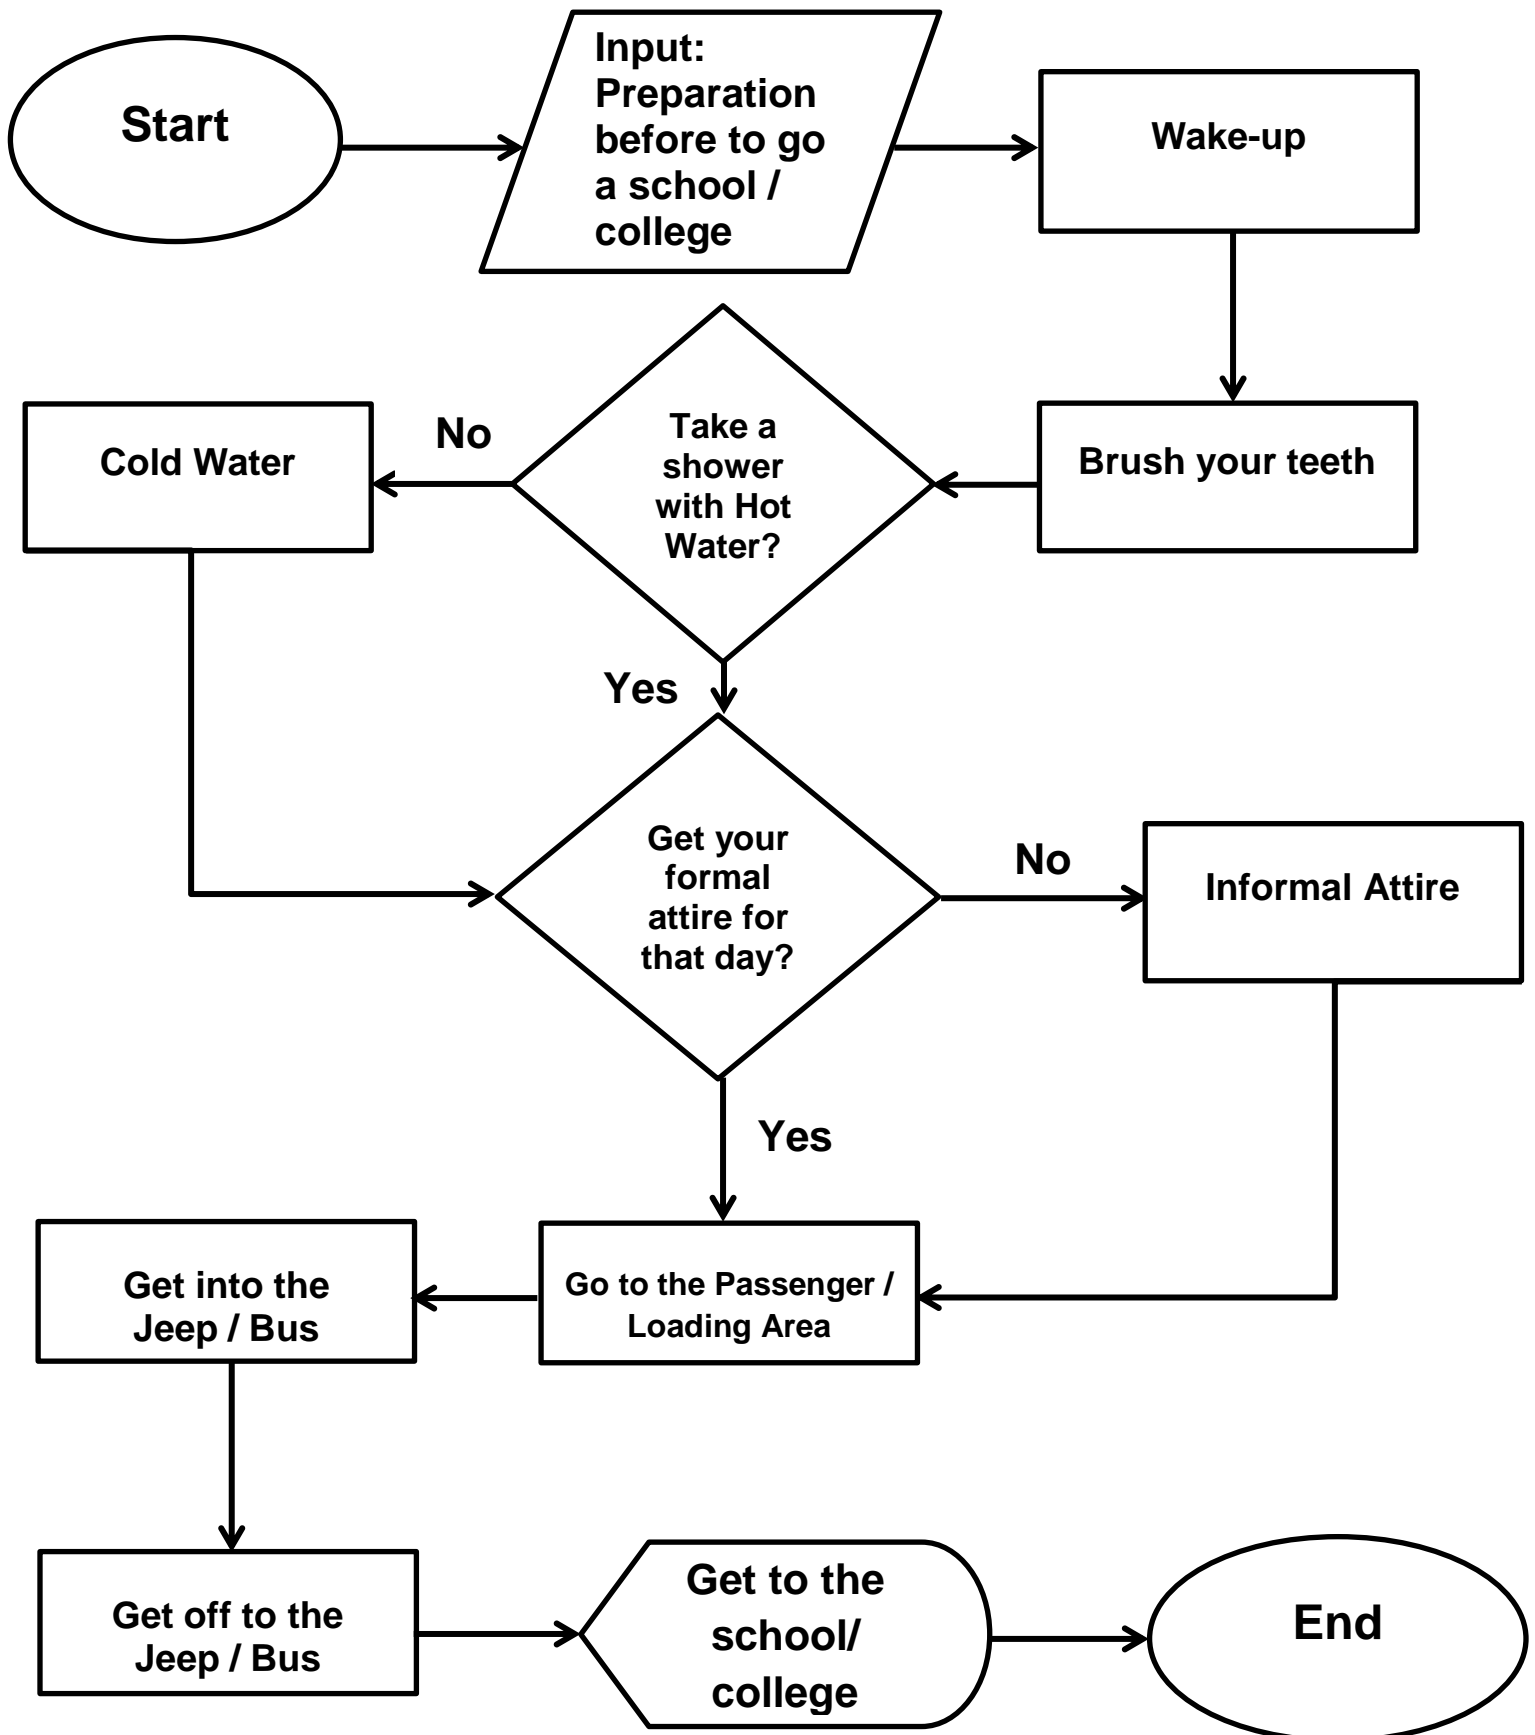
Start

Input: Preparation before to go a school / college

Wake-up

Brush your teeth

Take a shower with Hot Water?

No

Cold Water

Yes

Get your formal attire for that day?

No

Informal Attire

Yes

Go to the Passenger / Loading Area

Get into the Jeep / Bus

Get off to the Jeep / Bus

Get to the school/ college

End